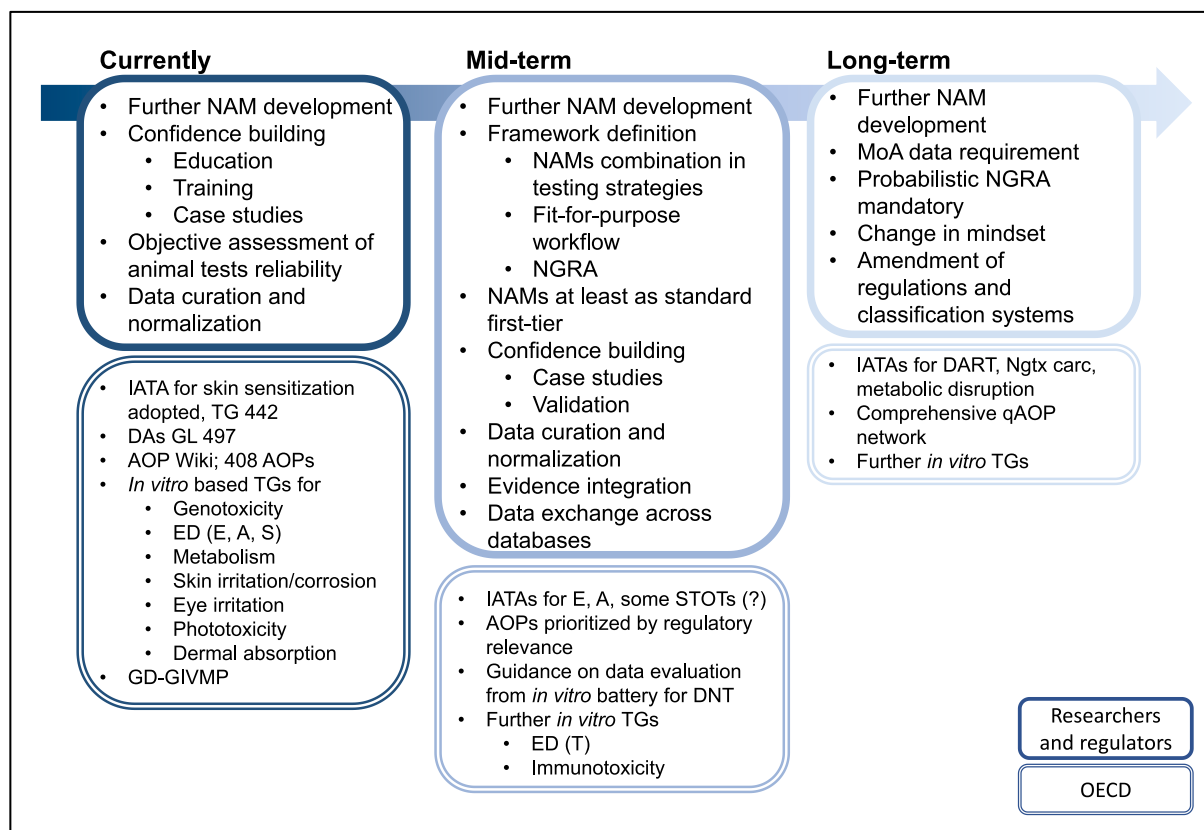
Currently

- Further NAM development
- Confidence building
  - Education
  - Training
  - Case studies
- Objective assessment of animal tests reliability
- Data curation and normalization

- IATA for skin sensitization adopted, TG 442
- DAs GL 497
- AOP Wiki; 408 AOPs
- *In vitro* based TGs for
  - Genotoxicity
  - ED (E, A, S)
  - Metabolism
  - Skin irritation/corrosion
  - Eye irritation
  - Phototoxicity
  - Dermal absorption
- GD-GIVMP

Mid-term

- Further NAM development
- Framework definition
  - NAMs combination in testing strategies
  - Fit-for-purpose workflow
  - NGRA
- NAMs at least as standard first-tier
- Confidence building
  - Case studies
  - Validation
- Data curation and normalization
- Evidence integration
- Data exchange across databases

- IATAs for E, A, some STOTs (?)
- AOPs prioritized by regulatory relevance
- Guidance on data evaluation from *in vitro* battery for DNT
- Further *in vitro* TGs
  - ED (T)
  - Immunotoxicity

Long-term

- Further NAM development
- MoA data requirement
- Probabilistic NGRA mandatory
- Change in mindset
- Amendment of regulations and classification systems

- IATAs for DART, Ngtx carc, metabolic disruption
- Comprehensive qAOP network
- Further *in vitro* TGs

Researchers and regulators

OECD